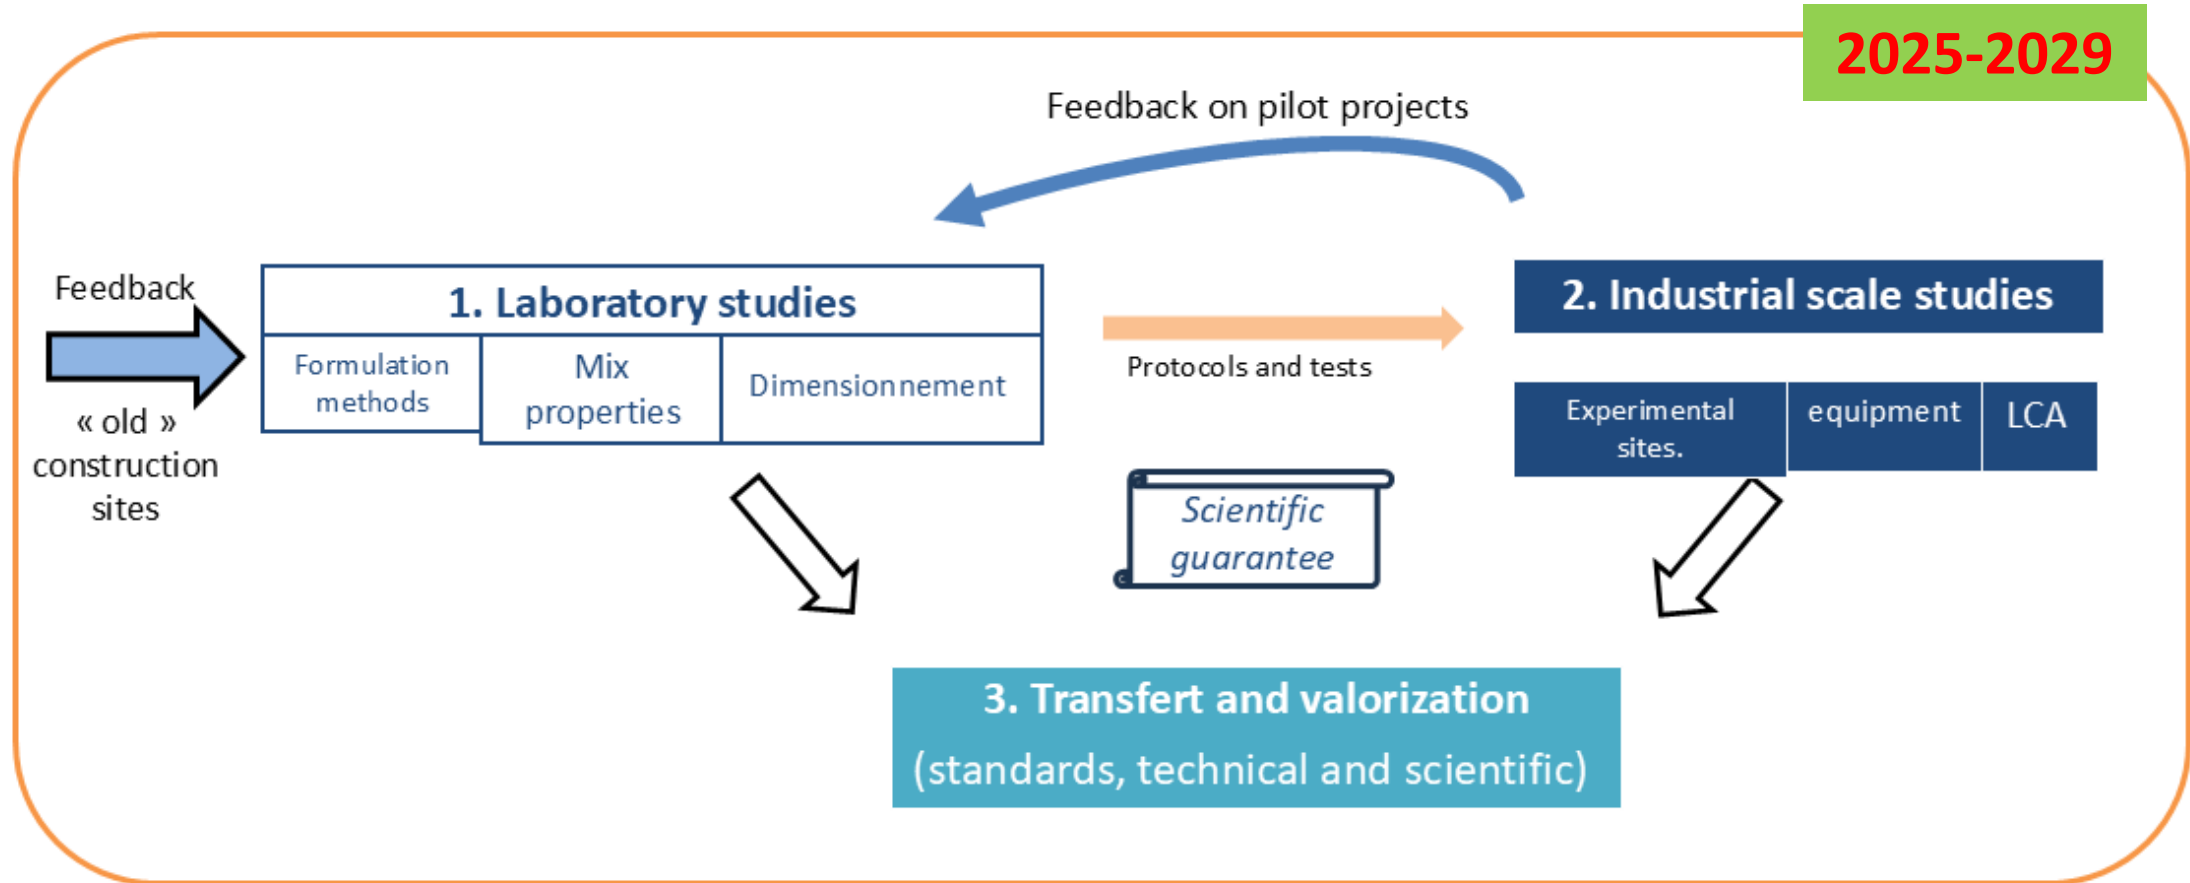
2025-2029

Feedback on pilot projects

Feedback

« old » construction sites

1. Laboratory studies

| Formulation methods | Mix properties | Dimensionnement |
|---|---|---|

Protocols and tests

2. Industrial scale studies

| Experimental sites. | equipment | LCA |
|---|---|---|

Scientific guarantee

3. Transfert and valorization

(standards, technical and scientific)